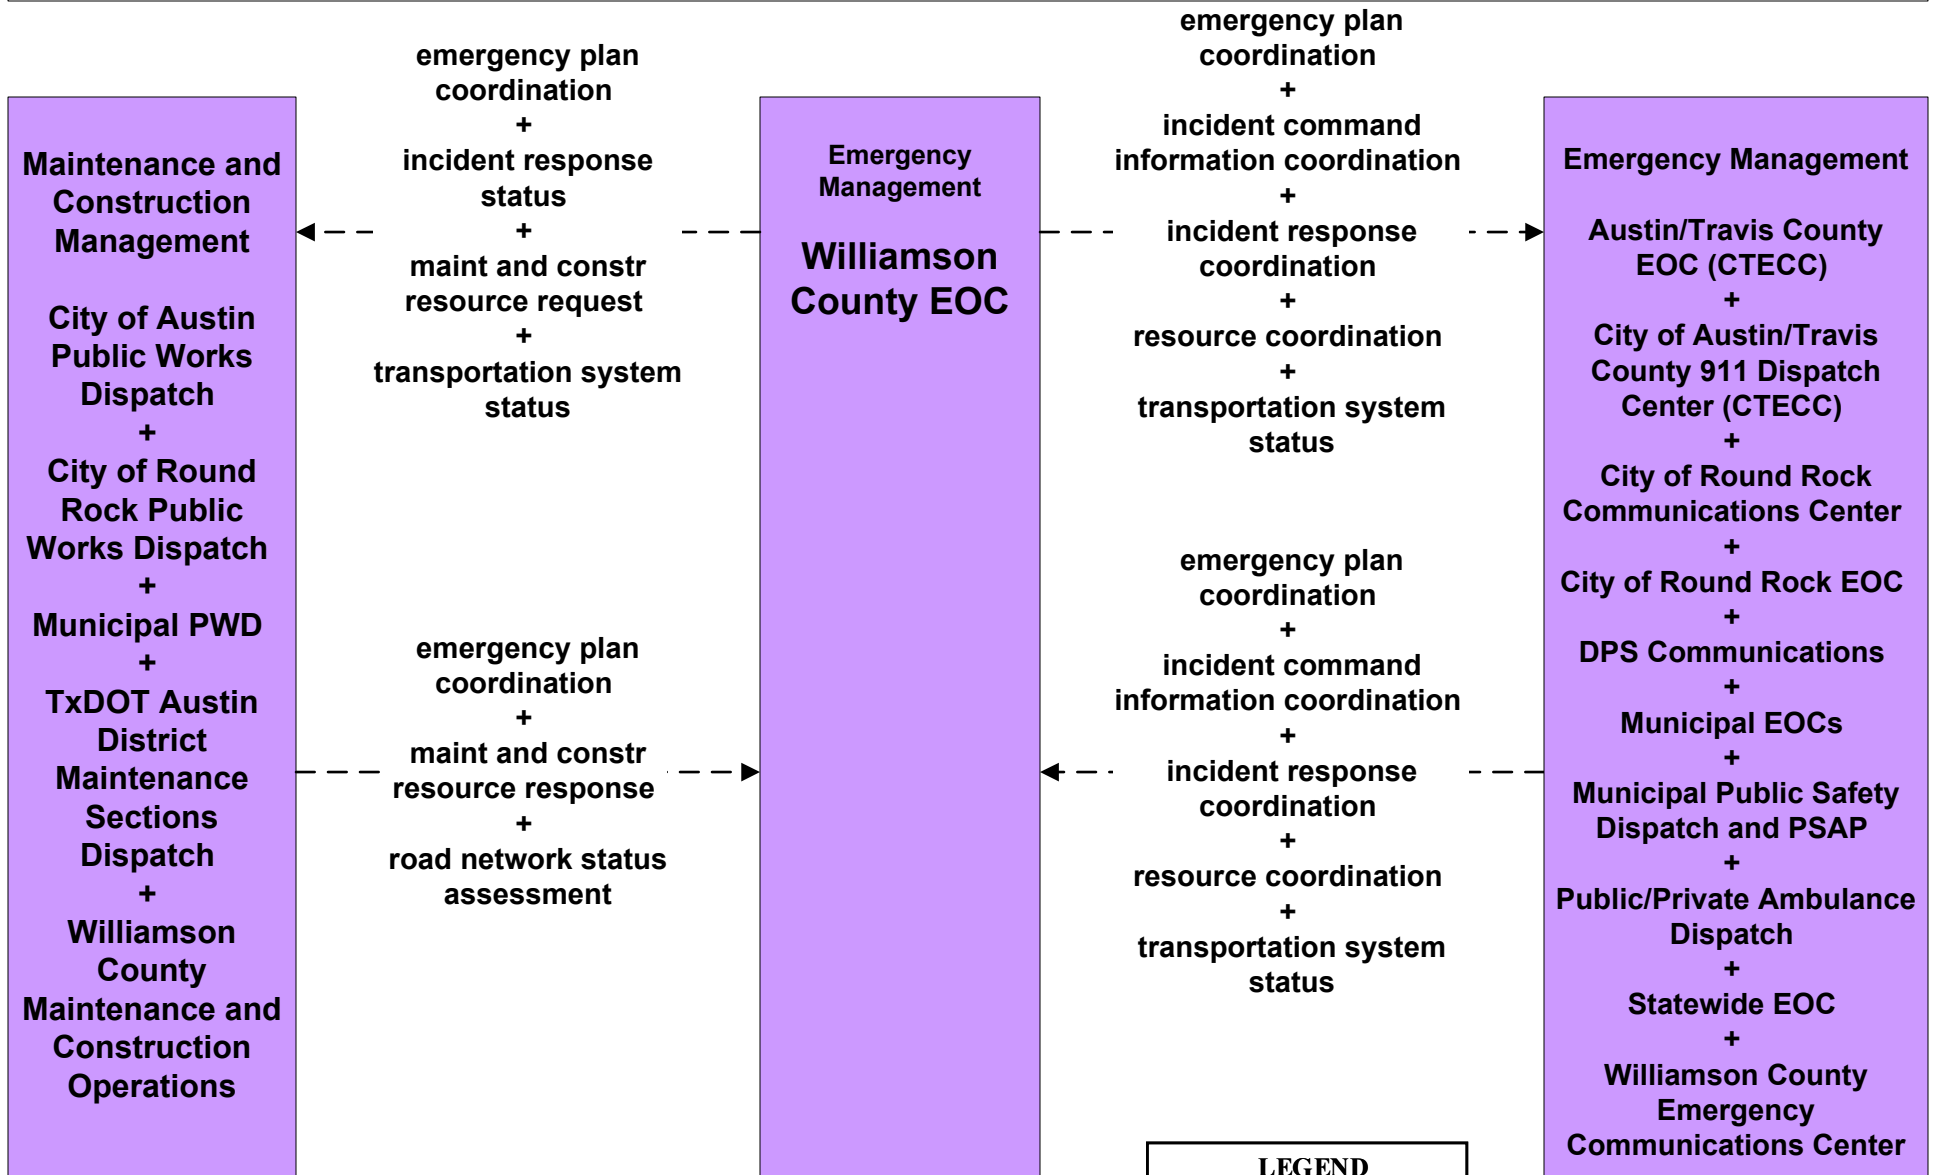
Maintenance and Construction Management

City of Austin Public Works Dispatch
+
City of Round Rock Public Works Dispatch
+
Municipal PWD
+
TxDOT Austin District Maintenance Sections Dispatch
+
Williamson County Maintenance and Construction Operations

emergency plan coordination
+
incident response status
+
maint and constr resource request
+
transportation system status

emergency plan coordination
+
maint and constr resource response
+
road network status assessment

Emergency Management

Williamson County EOC

emergency plan coordination
+
incident command information coordination
+
incident response coordination
+
resource coordination
+
transportation system status

emergency plan coordination
+
incident command information coordination
+
incident response coordination
+
resource coordination
+
transportation system status

Emergency Management

Austin/Travis County EOC (CTECC)
+
City of Austin/Travis County 911 Dispatch Center (CTECC)
+
City of Round Rock Communications Center
+
City of Round Rock EOC
+
DPS Communications
+
Municipal EOCs
+
Municipal Public Safety Dispatch and PSAP
+
Public/Private Ambulance Dispatch
+
Statewide EOC
+
Williamson County Emergency Communications Center

LEGEND